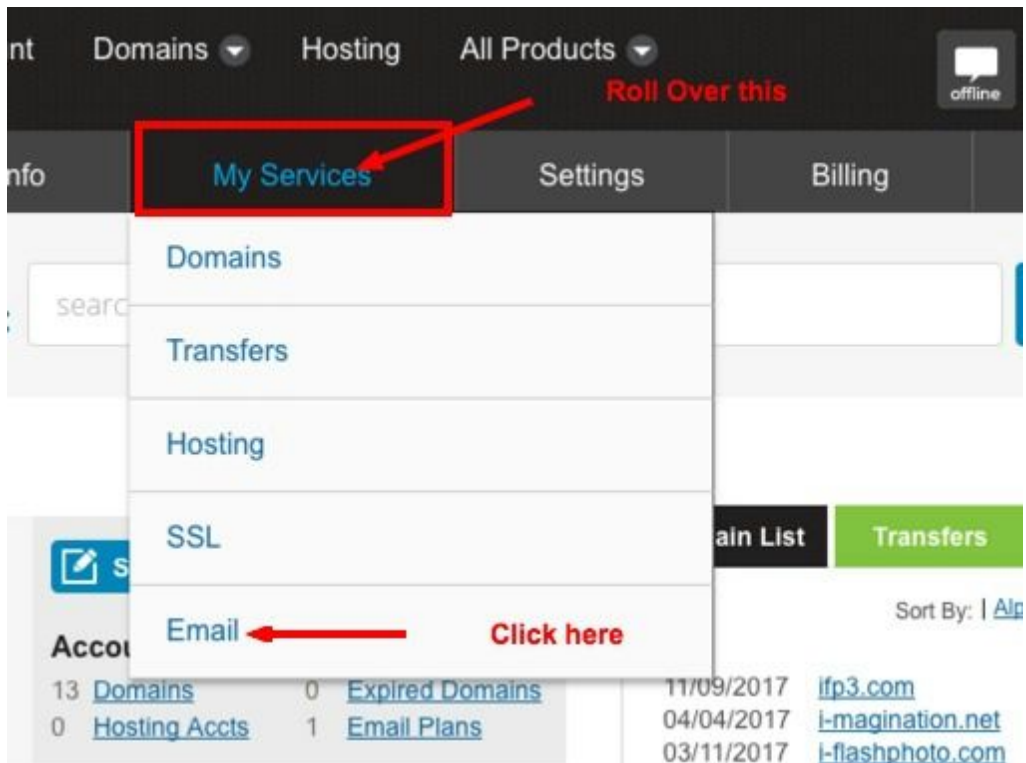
nt Domains Hosting All Products

offline

Roll Over this

nfo My Services Settings Billing

Domains

searc

Transfers

Hosting

SSL

ain List Transfers

S

Email Click here

Sort By: | Alp

Accou

13 Domains 0 Expired Domains
0 Hosting Accts 1 Email Plans

11/09/2017 ifp3.com
04/04/2017 i-magination.net
03/11/2017 i-flashphoto.com